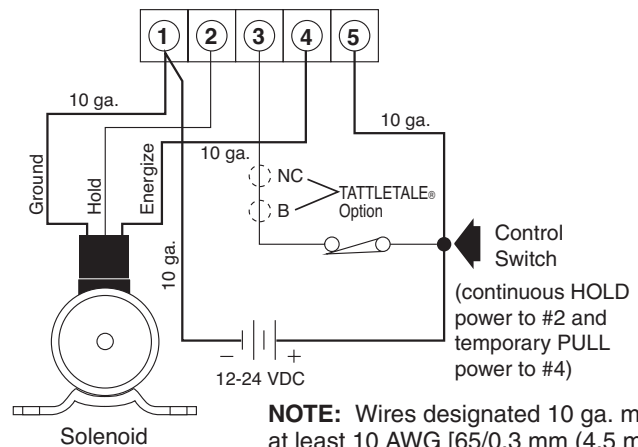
1 2 3 4 5

10 ga.

10 ga.

10 ga.

Ground

Hold

Energize

NC

B

TATTLETALE® Option

10 ga.

Control Switch

(continuous HOLD power to #2 and temporary PULL power to #4)

$-$ $+$

12-24 VDC

Solenoid

**NOTE:** Wires designated 10 ga. m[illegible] at least 10 AWG [65/0.3 mm (4.5 m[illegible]